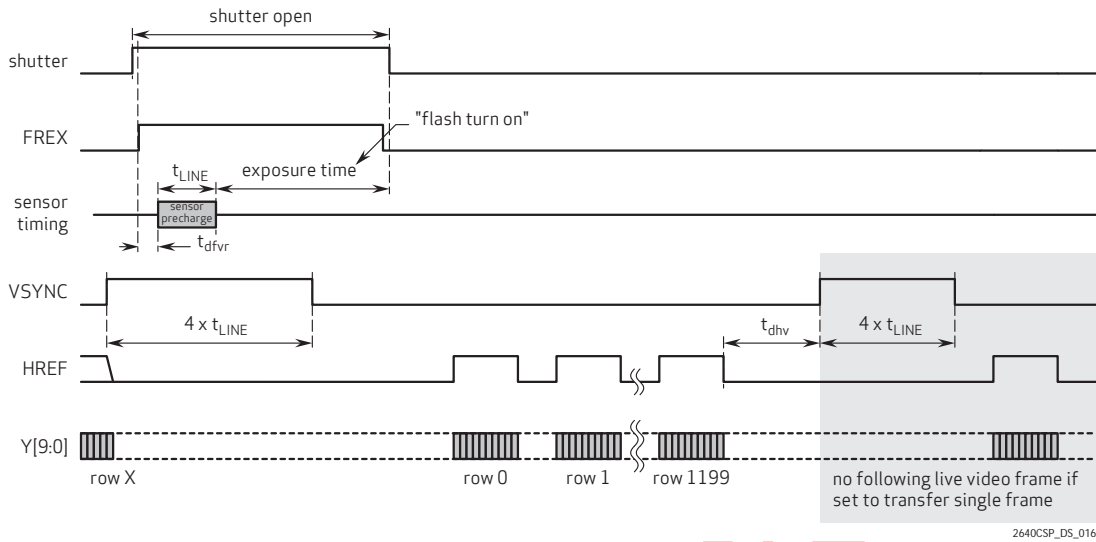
shutter open

shutter

FREX

"flash turn on"

$t_{LINE}$

exposure time

sensor timing

sensor precharge

$t_{dfvr}$

VSYNC

$4 \times t_{LINE}$

$t_{dhv}$

$4 \times t_{LINE}$

HREF

Y[9:0]

row X

row 0

row 1

row 1199

no following live video frame if set to transfer single frame

2640CSP_DS_016